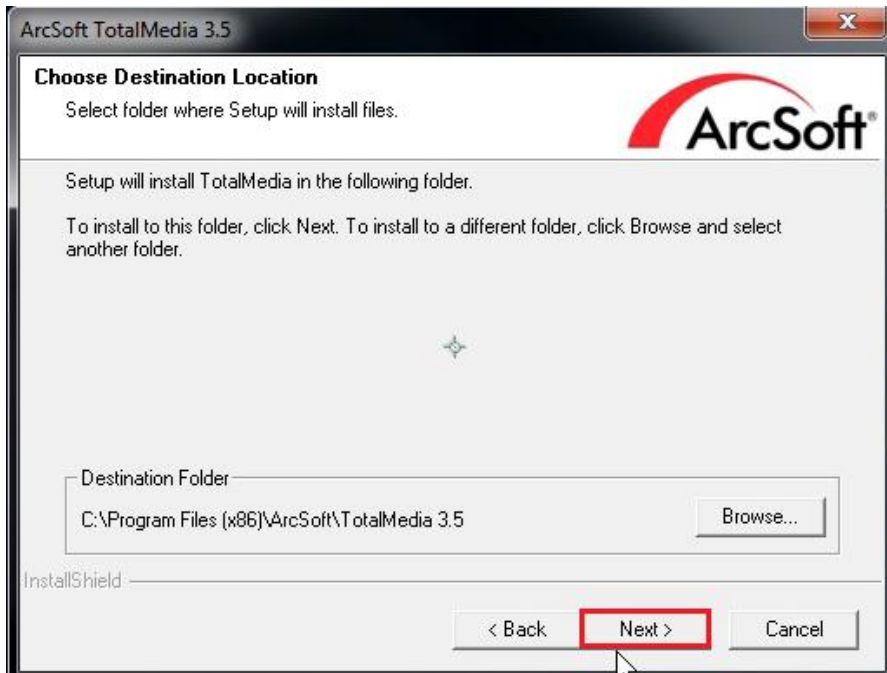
ArcSoft TotalMedia 3.5

Choose Destination Location

Select folder where Setup will install files.

ArcSoft®

Setup will install TotalMedia in the following folder.

To install to this folder, click Next. To install to a different folder, click Browse and select another folder.

Destination Folder

C:\Program Files (x86)\ArcSoft\TotalMedia 3.5

Browse...

InstallShield

< Back

Next >

Cancel